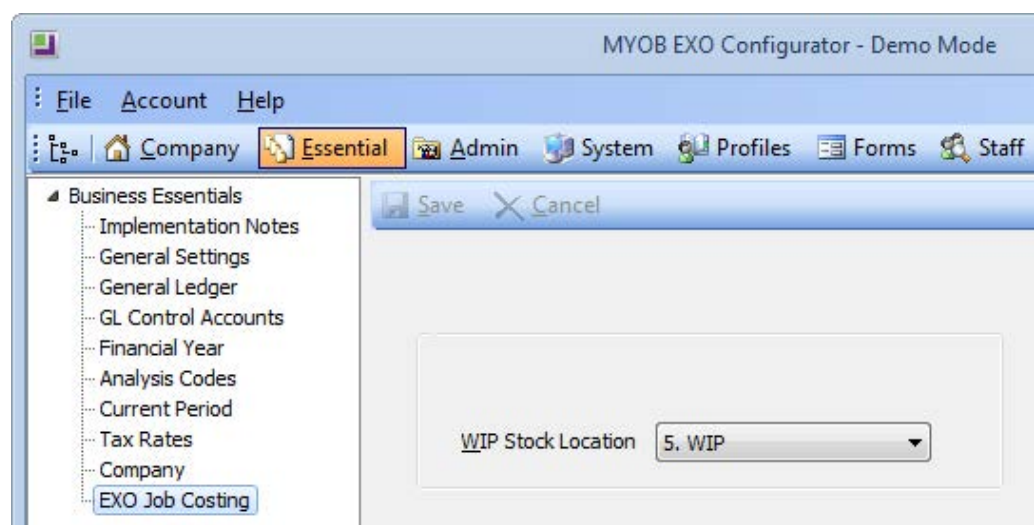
MYOB EXO Configurator - Demo Mode

File Account Help

Company Essential Admin System Profiles Forms Staff

Business Essentials
Implementation Notes
General Settings
General Ledger
GL Control Accounts
Financial Year
Analysis Codes
Current Period
Tax Rates
Company
EXO Job Costing

Save Cancel

WIP Stock Location 5. WIP